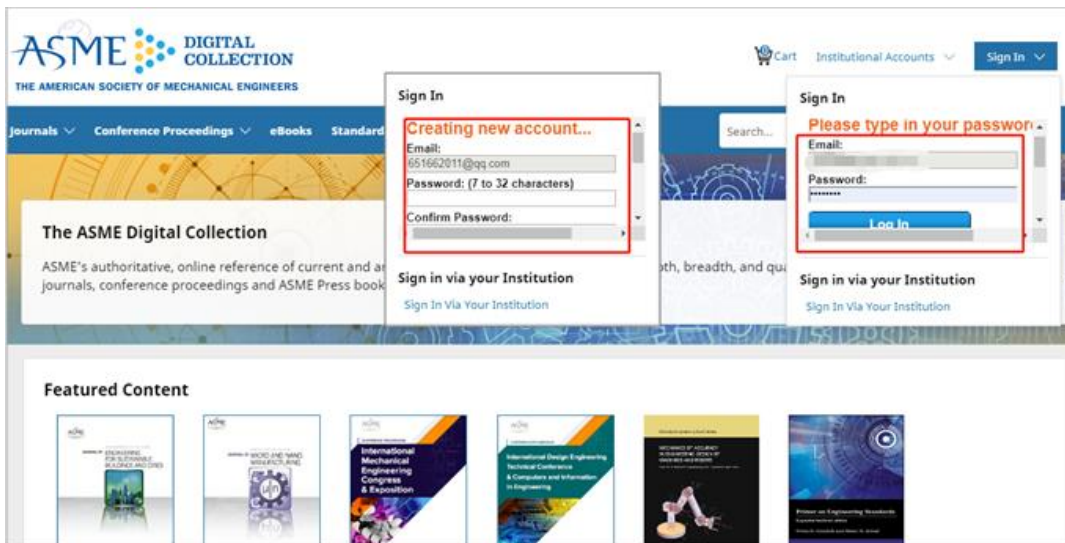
ASME DIGITAL COLLECTION
THE AMERICAN SOCIETY OF MECHANICAL ENGINEERS

Cart Institutional Accounts Sign In

Journals Conference Proceedings eBooks Standard

Search...

Sign In
Creating new account...
Email:
651662011@qq.com
Password: (7 to 32 characters)
Confirm Password:

Sign in via your Institution
Sign In Via Your Institution

Sign In
Please type in your passwor
Email:
Password:
••••••••
Log In

Sign in via your Institution
Sign In Via Your Institution

The ASME Digital Collection

ASME's authoritative, online reference of current and ar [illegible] oth, breadth, and qua journals, conference proceedings and ASME Press book

Featured Content

International Mechanical Engineering Congress & Exposition

International Design Engineering Technical Conference & Computers and Information in Engineering

Primer on Engineering Standards